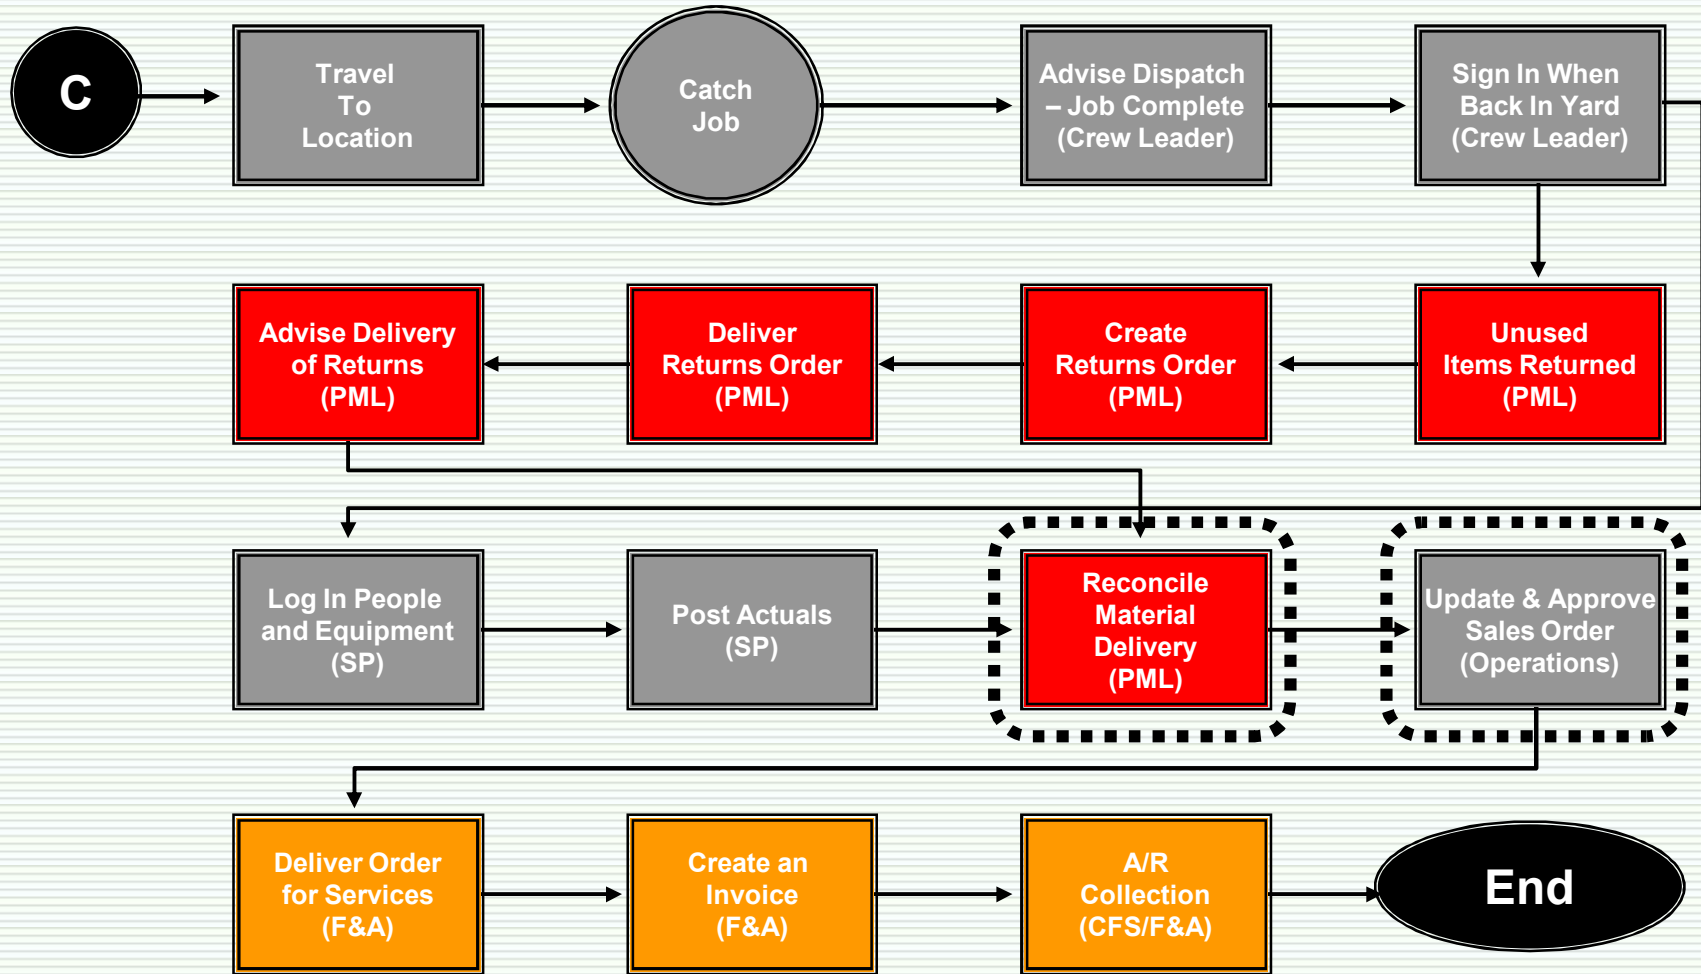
C

Travel To Location

Catch Job

Advise Dispatch – Job Complete (Crew Leader)

Sign In When Back In Yard (Crew Leader)

Unused Items Returned (PML)

Create Returns Order (PML)

Deliver Returns Order (PML)

Advise Delivery of Returns (PML)

Log In People and Equipment (SP)

Post Actuals (SP)

Reconcile Material Delivery (PML)

Update & Approve Sales Order (Operations)

Deliver Order for Services (F&A)

Create an Invoice (F&A)

A/R Collection (CFS/F&A)

End